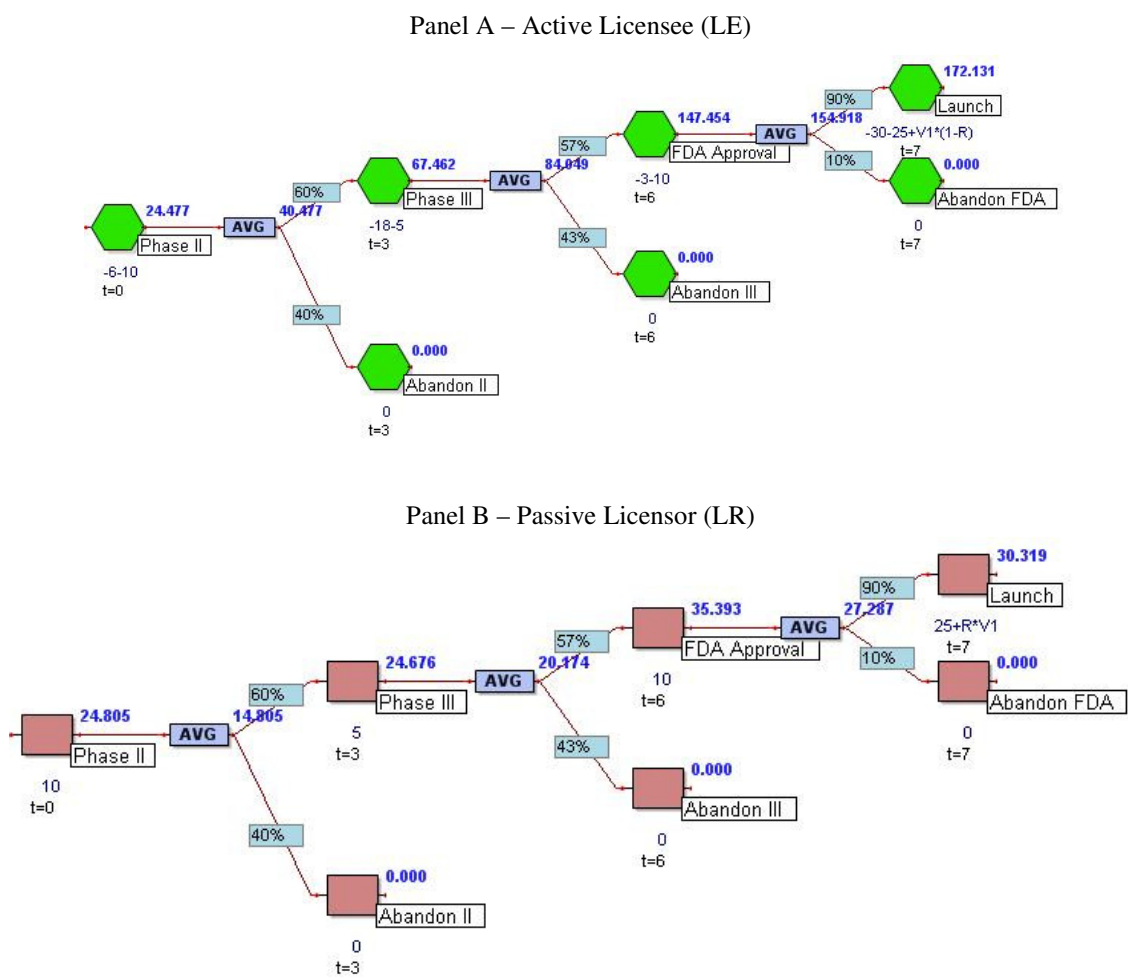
Panel A – Active Licensee (LE)

24.477
Phase II
-6-10
t=0
AVG
40.477
60%
67.462
Phase III
-18-5
t=3
40%
0.000
Abandon II
0
t=3
AVG
84.049
57%
147.454
FDA Approval
-3-10
t=6
43%
0.000
Abandon III
0
t=6
AVG
154.918
90%
172.131
Launch
-30-25+V1*(1-R)
t=7
10%
0.000
Abandon FDA
0
t=7

Panel B – Passive Licensor (LR)

24.805
Phase II
10
t=0
AVG
14.805
60%
24.676
Phase III
5
t=3
40%
0.000
Abandon II
0
t=3
AVG
20.174
57%
35.393
FDA Approval
10
t=6
43%
0.000
Abandon III
0
t=6
AVG
27.287
90%
30.319
Launch
25+R*V1
t=7
10%
0.000
Abandon FDA
0
t=7